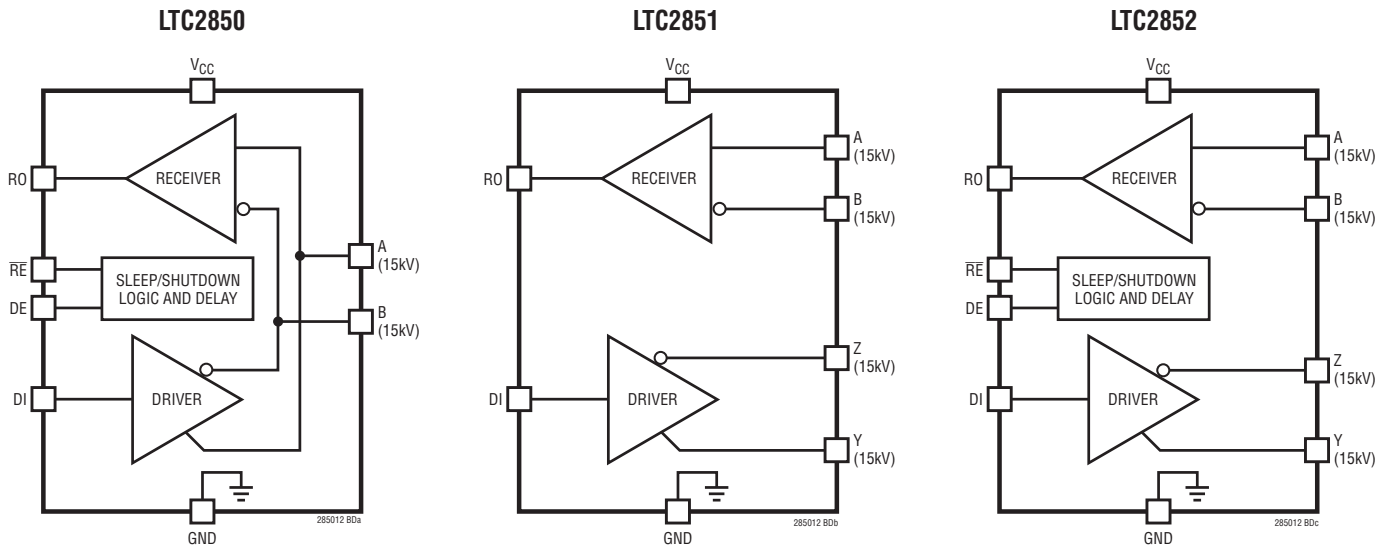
LTC2850

$V_{CC}$

RO

RECEIVER

$\overline{RE}$

SLEEP/SHUTDOWN LOGIC AND DELAY

DE

A (15kV)

B (15kV)

DI

DRIVER

GND

285012 BDa

LTC2851

$V_{CC}$

RO

RECEIVER

A (15kV)

B (15kV)

DI

DRIVER

Z (15kV)

Y (15kV)

GND

285012 BDb

LTC2852

$V_{CC}$

RO

RECEIVER

A (15kV)

B (15kV)

$\overline{RE}$

SLEEP/SHUTDOWN LOGIC AND DELAY

DE

DI

DRIVER

Z (15kV)

Y (15kV)

GND

285012 BDc